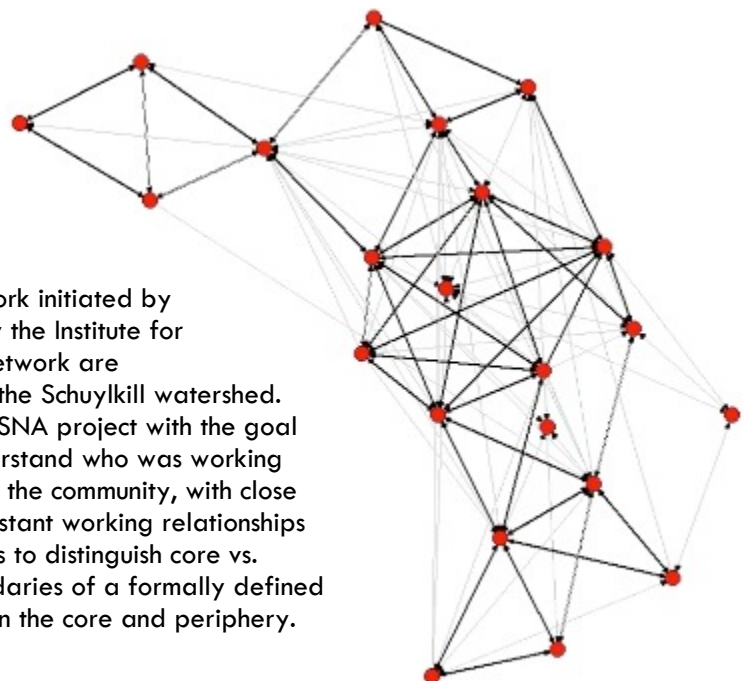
ork initiated by
the Institute for
etwork are
the Schuylkill watershed.
SNA project with the goal
rstand who was working
the community, with close
stant working relationships
s to distinguish core vs.
daries of a formally defined
n the core and periphery.